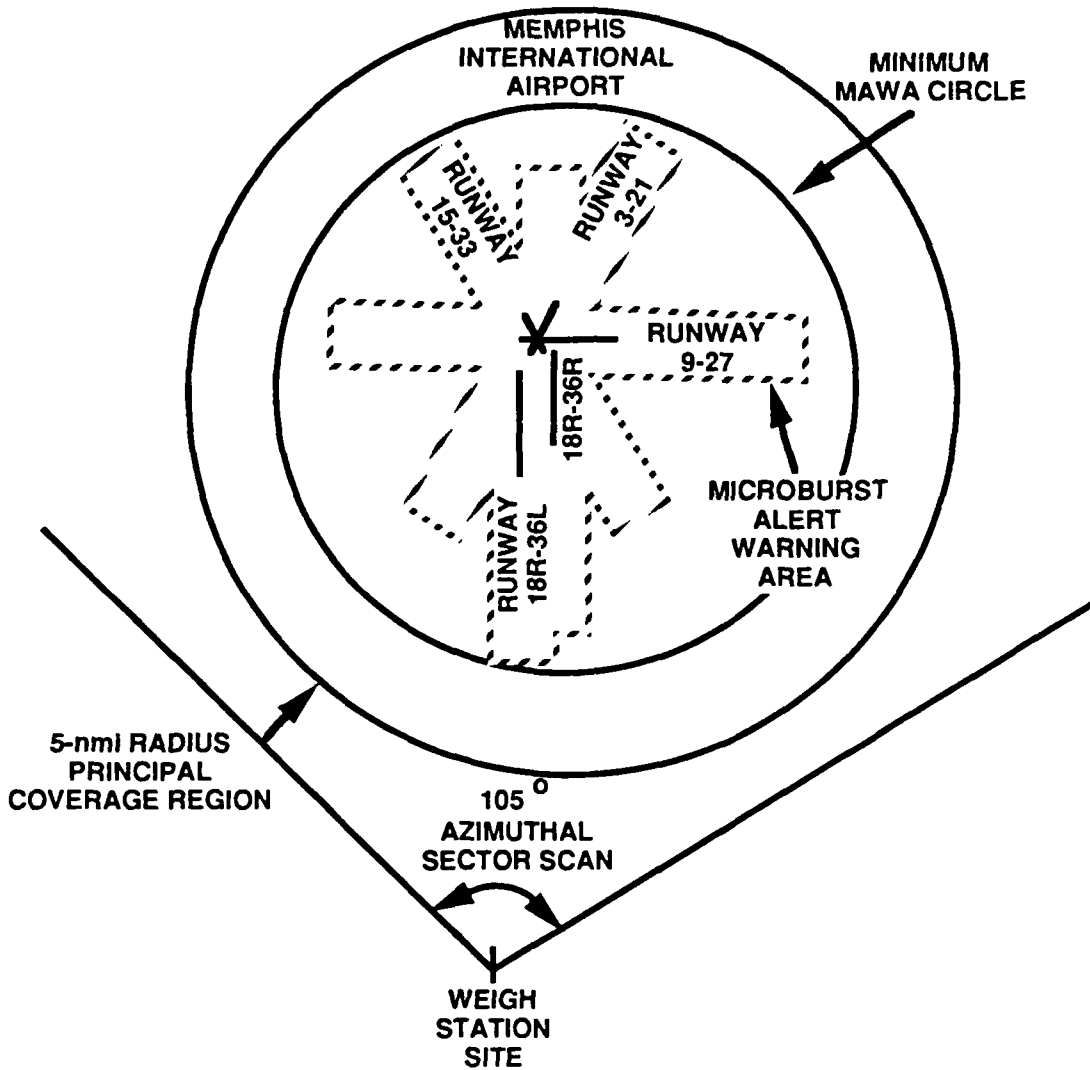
MEMPHIS INTERNATIONAL AIRPORT

MINIMUM MAWA CIRCLE

RUNWAY 15-33

RUNWAY 3-21

RUNWAY 9-27

18R-36R

MICROBURST ALERT WARNING AREA

RUNWAY 18R-36L

5-nmi RADIUS PRINCIPAL COVERAGE REGION

105 $^{o}$ AZIMUTHAL SECTOR SCAN

WEIGH STATION SITE